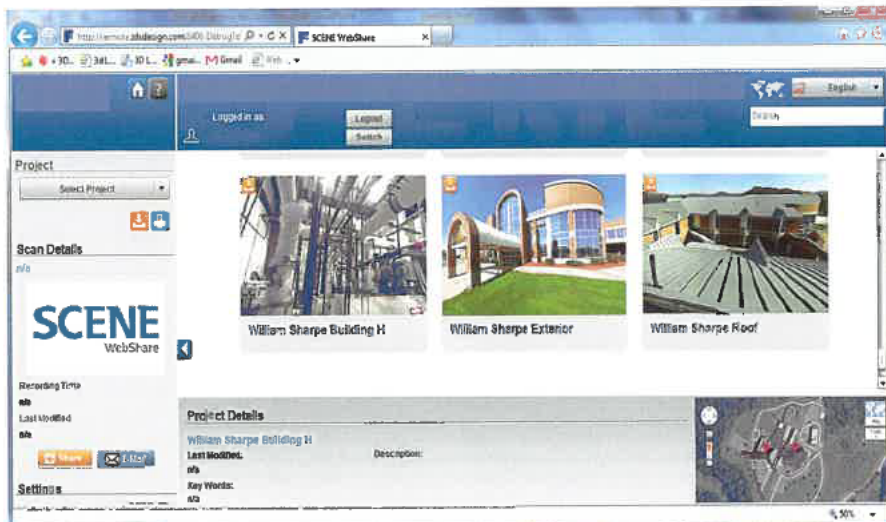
http://remote.3ddesign.com:8400/Default.gc ⍴ ▾ C X
SCENE WebShare
3D... 3dL... 3D L... gmai... Gmail Web...

English
Logged in as:
Logout
Switch
Search

Project
Select Project
Scan Details
n/a
SCENE
WebShare
Recording Time
n/a
Last Modified
n/a
Share
E-Mail
Settings

William Sharpe Building H
William Sharpe Exterior
William Sharpe Roof

Project Details
William Sharpe Building H
Last Modified:
n/a
Description:
Key Words:
n/a

50%